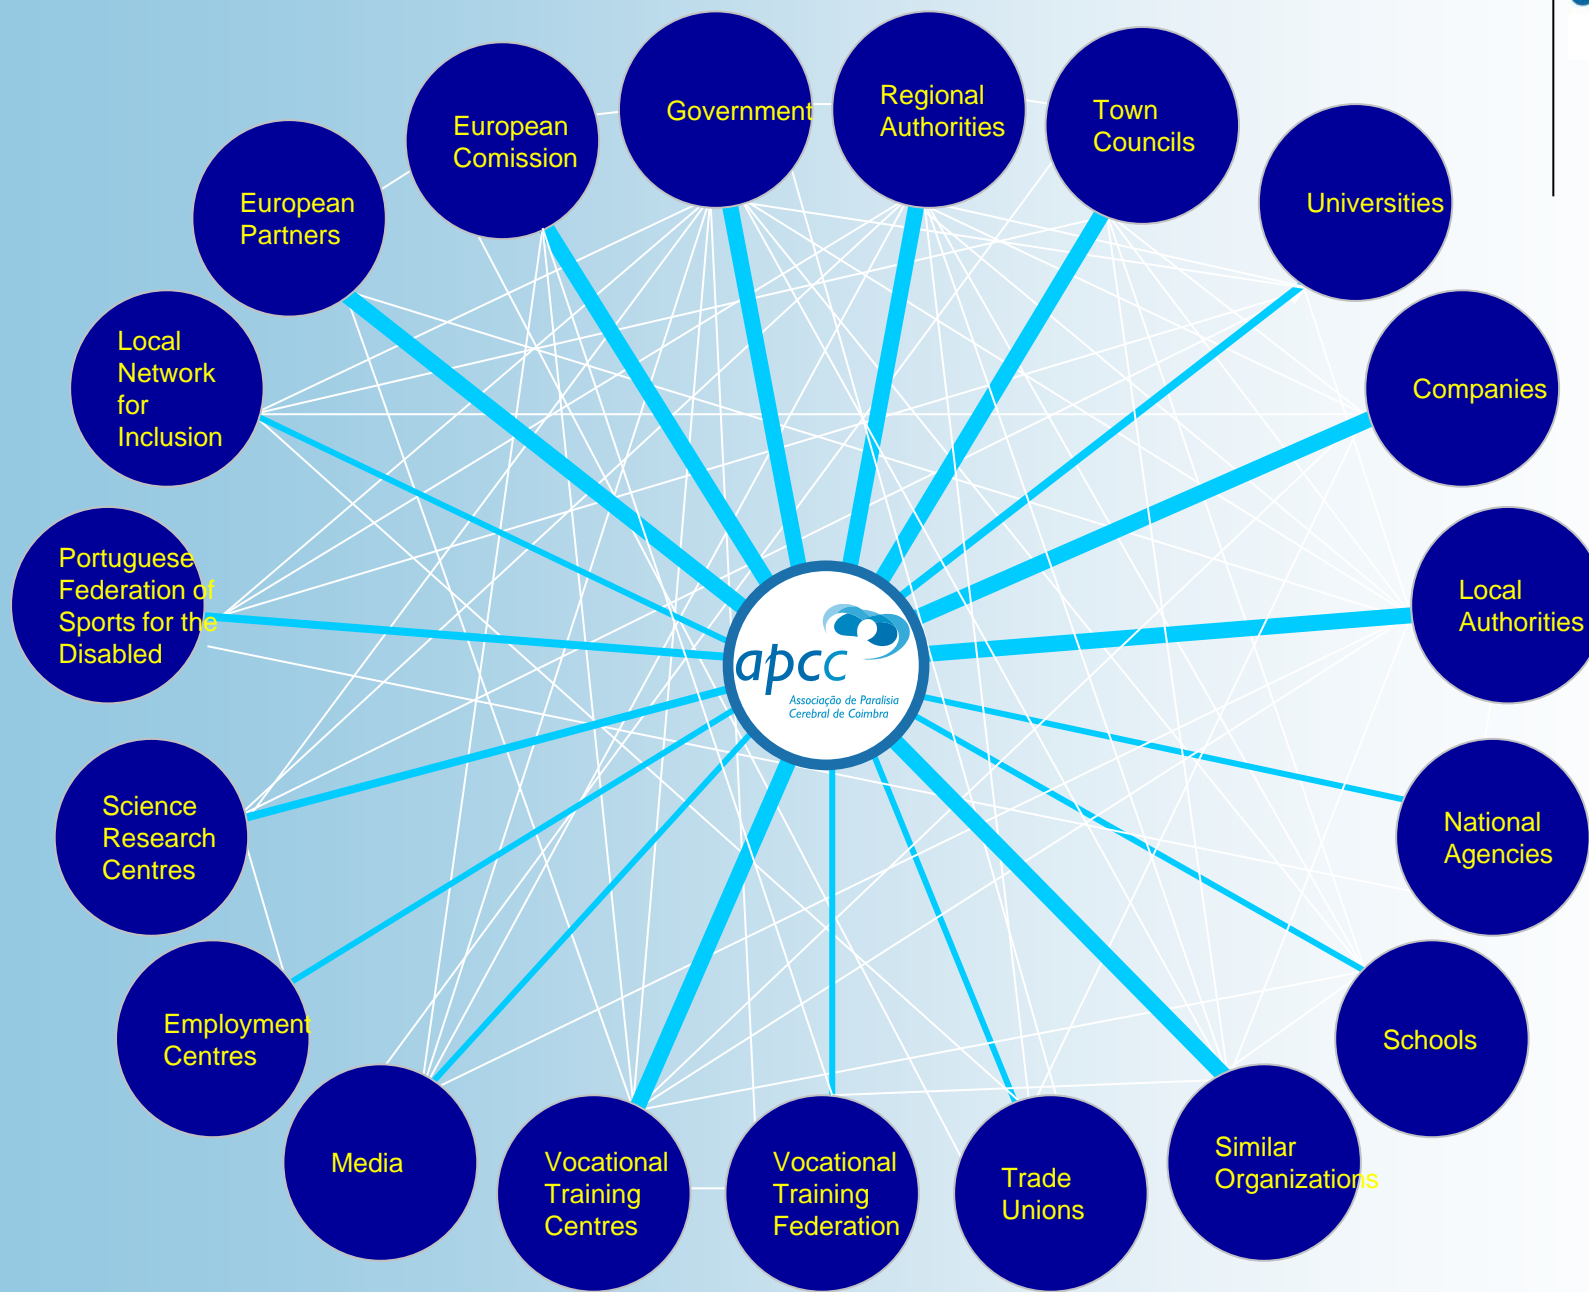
Government

Regional Authorities

Town Councils

European Comission

European Partners

Universities

Local Network for Inclusion

Companies

Portuguese Federation of Sports for the Disabled

apcc
Associação de Paralisia Cerebral de Coimbra

Local Authorities

Science Research Centres

National Agencies

Employment Centres

Schools

Media

Vocational Training Centres

Vocational Training Federation

Trade Unions

Similar Organizations